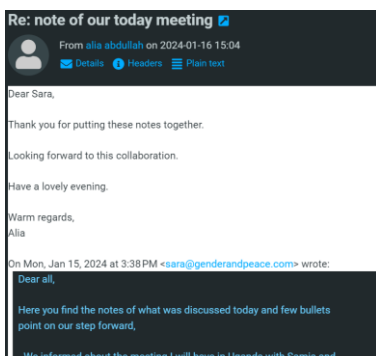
Re: note of our today meeting

From alia abdullah on 2024-01-16 15:04

Details Headers Plain text

Dear Sara,

Thank you for putting these notes together.

Looking forward to this collaboration.

Have a lovely evening.

Warm regards,
Alia

On Mon, Jan 15, 2024 at 3:38 PM <sara@genderandpeace.com> wrote:

Dear all,

Here you find the notes of what was discussed today and few bullets point on our step forward,

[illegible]